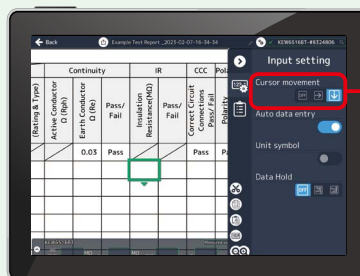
Back
Example Test Report _2025-02-07-16-34-34
KEW6516BT-#6324806

| (Rating & Type) | Active Conductor Ω (Rph) | Earth Conductor Ω (Re) | Pass/ Fail | Insulation Resistance(MΩ) | Pass/ Fail | Correct Circuit Connections Pass/ Fail | Polarity |
|---|---|---|---|---|---|---|---|
| | | 0.03 | Pass | | | Pass | Pa |

Continuity
IR
CCC
Pol

Input setting
Cursor movement
OFF
Auto data entry
Unit symbol
Data Hold
OFF
KEW6516BT